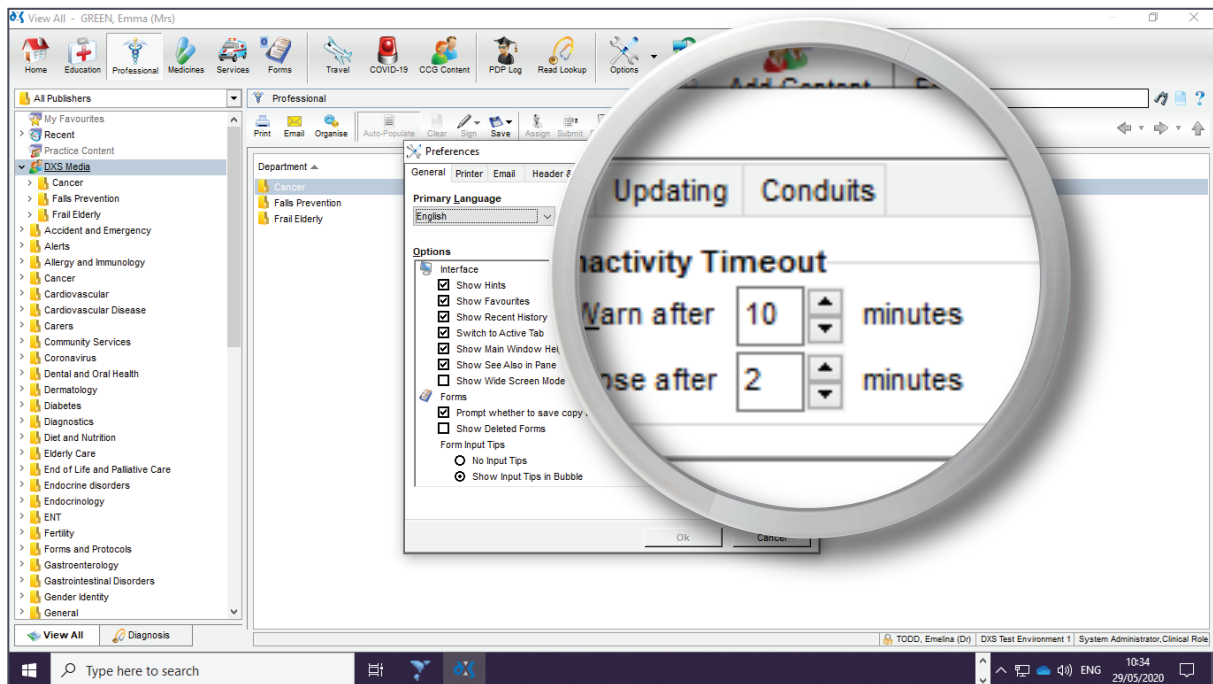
View All - GREEN, Emma (Mrs)

Home Education Professional Medicines Services Forms Travel COVID-19 CCG Content PDP Log Read Lookup Options

All Publishers

Professional

Add Content

Print Email Organise Auto-Populate Clear Sign Save Assign Submit

My Favourites
Recent
Practice Content
DXS Media
Cancer
Falls Prevention
Frail Elderly
Accident and Emergency
Alerts
Allergy and Immunology
Cancer
Cardiovascular
Cardiovascular Disease
Carers
Community Services
Coronavirus
Dental and Oral Health
Dermatology
Diabetes
Diagnostics
Diet and Nutrition
Elderly Care
End of Life and Palliative Care
Endocrine disorders
Endocrinology
ENT
Fertility
Forms and Protocols
Gastroenterology
Gastrointestinal Disorders
Gender Identity
General

Department
Cancer
Falls Prevention
Frail Elderly

Preferences
General Printer Email Header &
Primary Language
English
Options
Interface
Show Hints
Show Favourites
Show Recent History
Switch to Active Tab
Show Main Window He
Show See Also in Pane
Show Wide Screen Mode
Forms
Prompt whether to save copy
Show Deleted Forms
Form Input Tips
No Input Tips
Show Input Tips in Bubble
Ok Cancel

Updating Conduits
nactivity Timeout
Warn after 10 minutes
ose after 2 minutes

View All Diagnosis

TODD, Emelina (Dr) DXS Test Environment 1 System Administrator,Clinical Role

Type here to search
ENG 10:34 29/05/2020